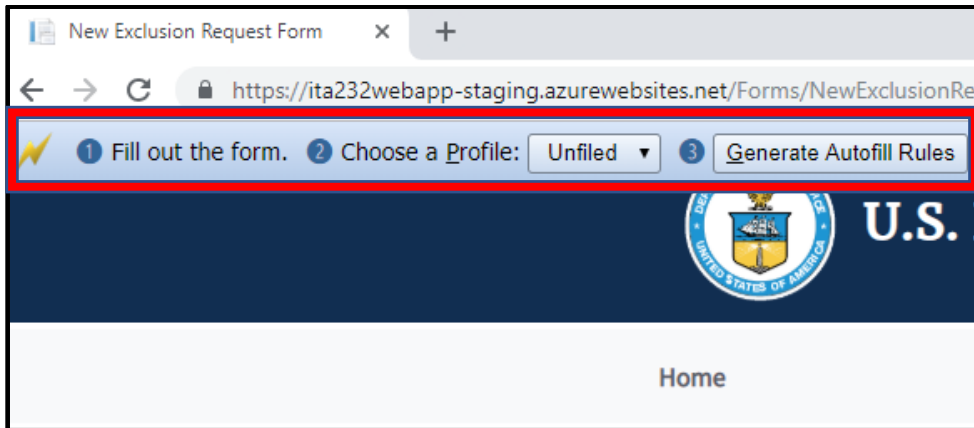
New Exclusion Request Form ×  +

https://ita232webapp-staging.azurewebsites.net/Forms/NewExclusionRe

1 Fill out the form. 2 Choose a Profile: Unfiled ▾ 3 Generate Autofill Rules

DEPARTMENT OF COMMERCE
UNITED STATES OF AMERICA

U.S.

Home